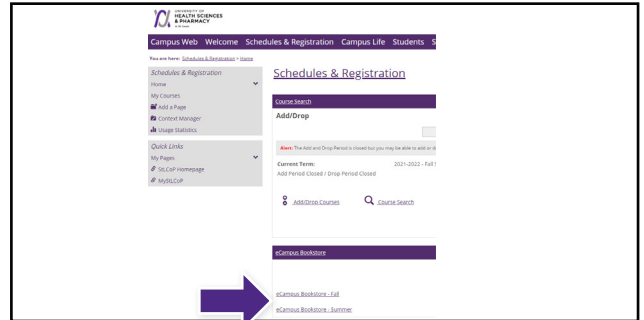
UNIVERSITY OF HEALTH SCIENCES & PHARMACY IN ST. LOUIS

Campus Web Welcome Schedules & Registration Campus Life Students S

You are here: Schedules & Registration > Home

Schedules & Registration
Home
My Courses
Add a Page
Context Manager
Usage Statistics

Quick Links
My Pages
StLCoP Homepage
MyStLCoP

Schedules & Registration

Course Search

Add/Drop

Alert: The Add and Drop Period is closed but you may be able to add or d

Current Term: 2021-2022 - Fall S
Add Period Closed / Drop Period Closed

Add/Drop Courses
Course Search

eCampus Bookstore

eCampus Bookstore - Fall
eCampus Bookstore - Summer